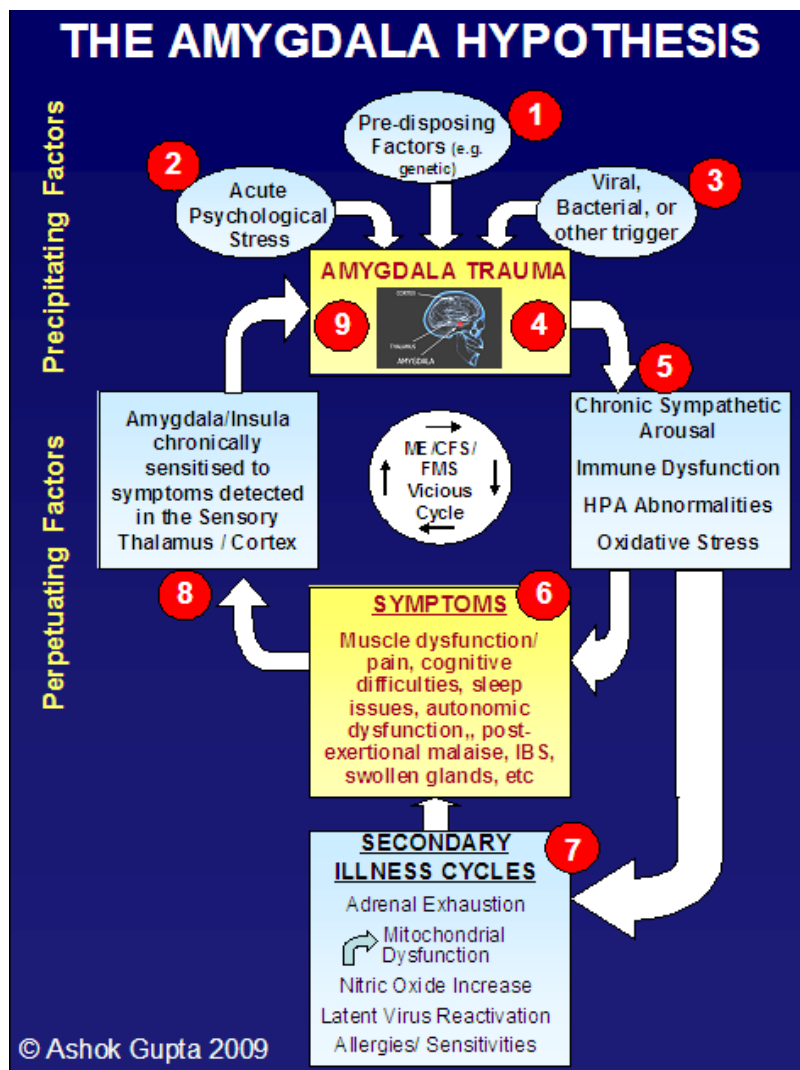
THE AMYGDALA HYPOTHESIS

Precipitating Factors

1
Pre-disposing Factors (e.g. genetic)

2
Acute Psychological Stress

3
Viral, Bacterial, or other trigger

AMYGDALA TRAUMA
CORTEX
THALAMUS
AMYGDALA
9
4

5
Chronic Sympathetic Arousal
Immune Dysfunction
HPA Abnormalities
Oxidative Stress

Perpetuating Factors

Amygdala/Insula chronically sensitised to symptoms detected in the Sensory Thalamus / Cortex

ME/CFS/ FMS Vicious Cycle

8

SYMPTOMS
6
Muscle dysfunction/ pain, cognitive difficulties, sleep issues, autonomic dysfunction,, post-exertional malaise, IBS, swollen glands, etc

SECONDARY ILLNESS CYCLES
7
Adrenal Exhaustion
Mitochondrial Dysfunction
Nitric Oxide Increase
Latent Virus Reactivation
Allergies/ Sensitivities

© Ashok Gupta 2009